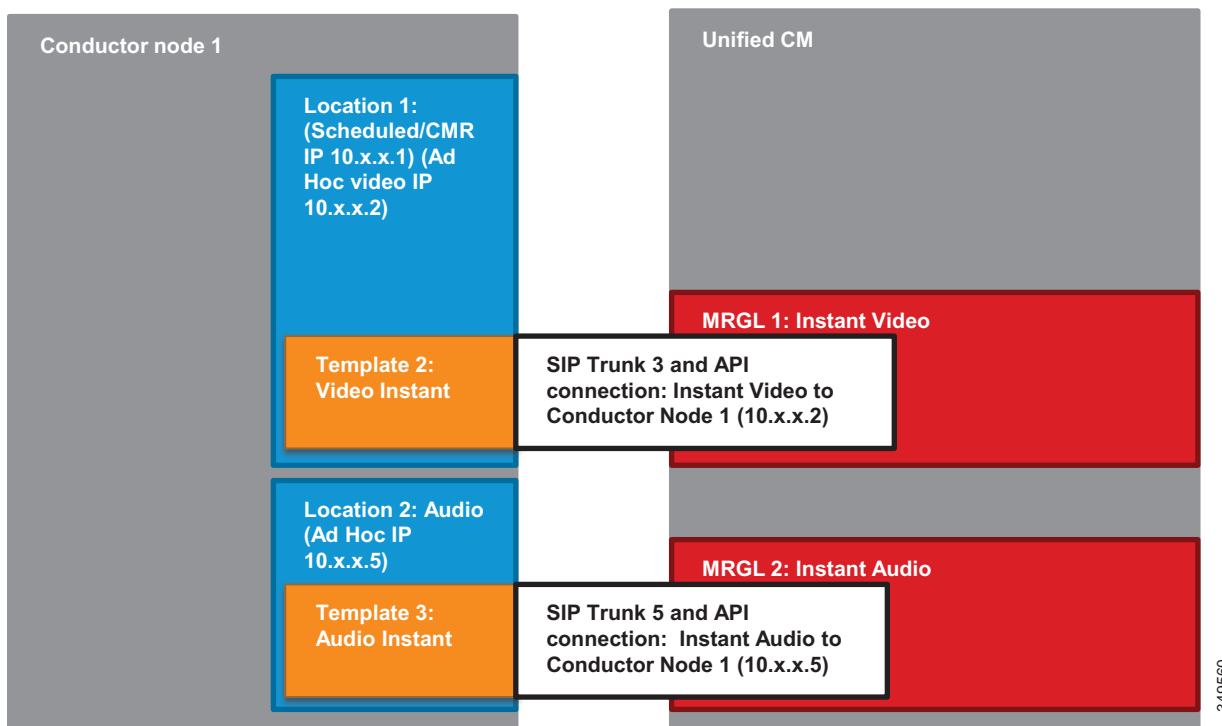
Conductor node 1

Location 1: (Scheduled/CMR IP 10.x.x.1) (Ad Hoc video IP 10.x.x.2)

Template 2: Video Instant

Location 2: Audio (Ad Hoc IP 10.x.x.5)

Template 3: Audio Instant

SIP Trunk 3 and API connection: Instant Video to Conductor Node 1 (10.x.x.2)

SIP Trunk 5 and API connection: Instant Audio to Conductor Node 1 (10.x.x.5)

Unified CM

MRGL 1: Instant Video

MRGL 2: Instant Audio

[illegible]